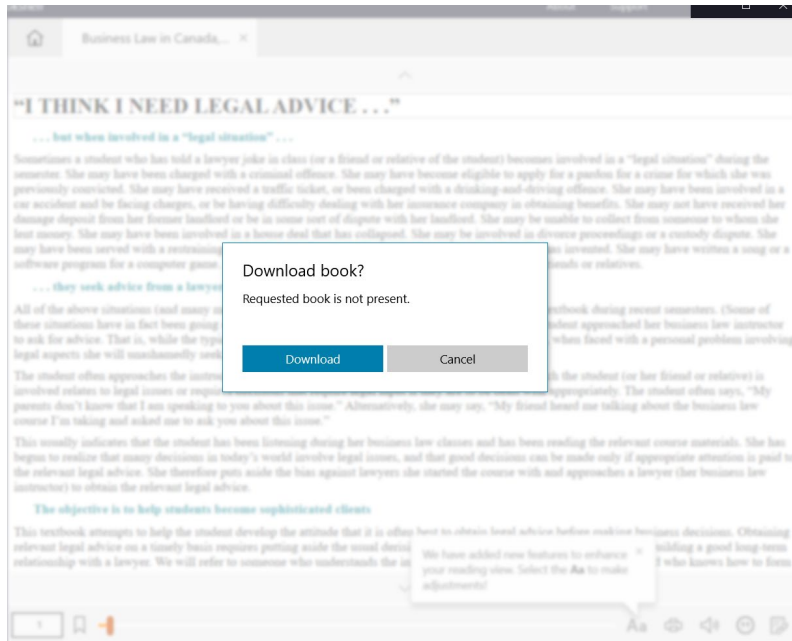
Business Law in Canada,... ×

"I THINK I NEED LEGAL ADVICE . . ."

. . . but when involved in a "legal situation" . . .

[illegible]

. . . they seek advice from a lawyer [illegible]

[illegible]

The objective is to help students become sophisticated clients

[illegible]

Download book?

Requested book is not present.

Download

Cancel

We have added new features to enhance your reading view. Select the Aa to make adjustments!

×

1